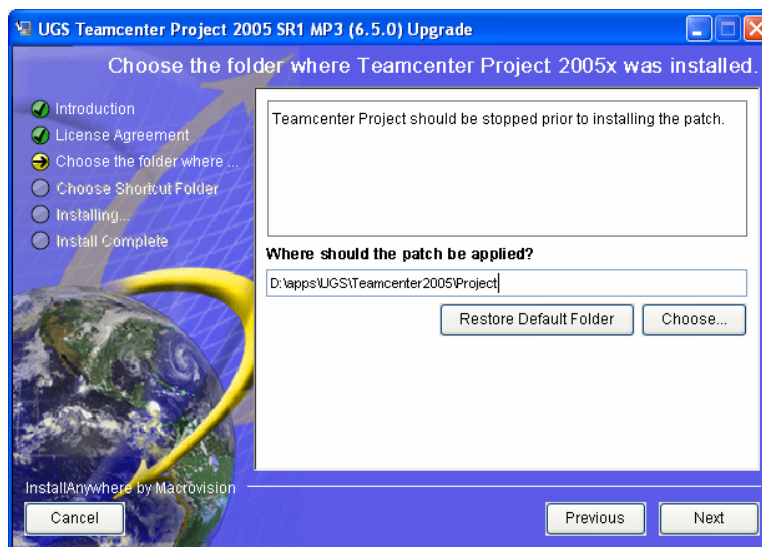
UGS Teamcenter Project 2005 SR1 MP3 (6.5.0) Upgrade

Choose the folder where Teamcenter Project 2005x was installed.

Introduction
License Agreement
Choose the folder where ...
Choose Shortcut Folder
Installing...
Install Complete

Teamcenter Project should be stopped prior to installing the patch.

Where should the patch be applied?

D:\apps\UGS\Teamcenter2005\Project

Restore Default Folder
Choose...

InstallAnywhere by Macrovision

Cancel
Previous
Next